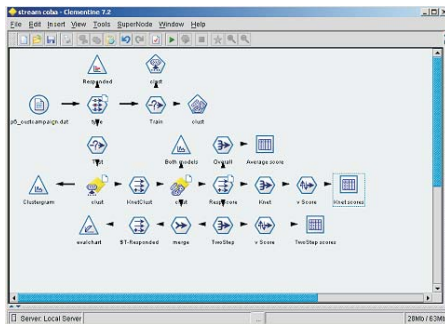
stream coba - Clementine 7.2

File Edit Insert View Tools SuperNode Window Help

Responded
clust
p6_custcampaign.dat
type
Train
clust
Test
Both models
Overall
Average score
Clustergram
clust
KnetClust
clust
RespScore
Knet
v Score
Knet scores
evalchart
$T-Responded
merge
TwoStep
v Score
TwoStep scores

Server: Local Server
28Mb / 63Mb